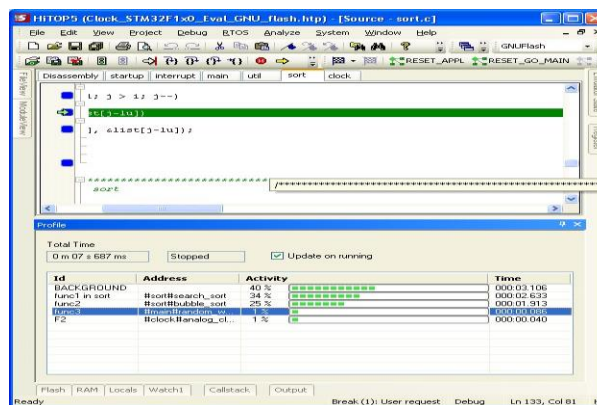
HiTOP5 (Clock_STM32F1x0_Eval_GNU_flash.htp) - [Source - sort.c]

File Edit View Project Debug RTOS Analyze System Window Help

GNUFlash

RESET_APPL RESET_GO_MAIN

Disassembly startup interrupt main util sort clock

FileView ModuleView

1; j > 1; j--)

st[j-1u])

], &list[j-1u]);

***************************
sort

/*************************************

Profile

Total Time

0 m 07 s 687 ms

Stopped

Update on running

| Id | Address | Activity | | Time |
|---|---|---|---|---|
| BACKGROUND | | 40 % | | 000:03.106 |
| func1 in sort | #sort#search_sort | 34 % | | 000:02.633 |
| func2 | #sort#bubble_sort | 25 % | | 000:01.913 |
| func3 | #main#random_w... | 1 % | | 000:00.086 |
| F2 | #clock#analog_cl... | 1 % | | 000:00.040 |

Flash RAM Locals Watch1 Callstack Output

Ready

Break (1): User request Debug Ln 133, Col 81